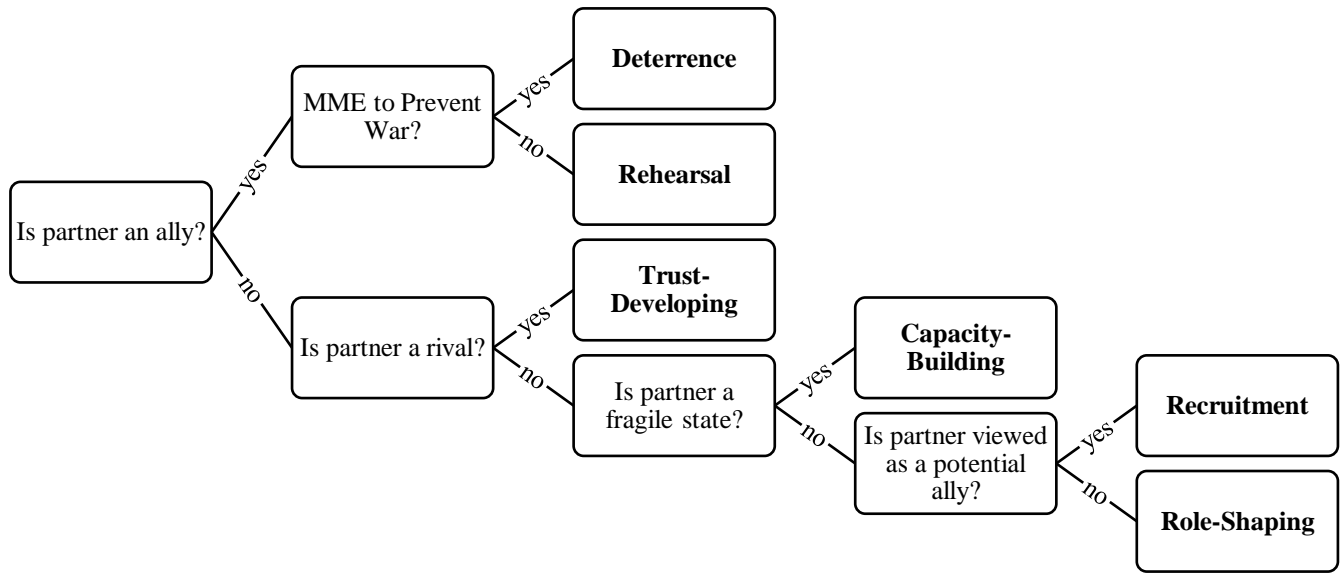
Is partner an ally?

yes

MME to Prevent War?

yes

Deterrence

no

Rehearsal

no

Is partner a rival?

yes

Trust-Developing

no

Is partner a fragile state?

yes

Capacity-Building

no

Is partner viewed as a potential ally?

yes

Recruitment

no

Role-Shaping